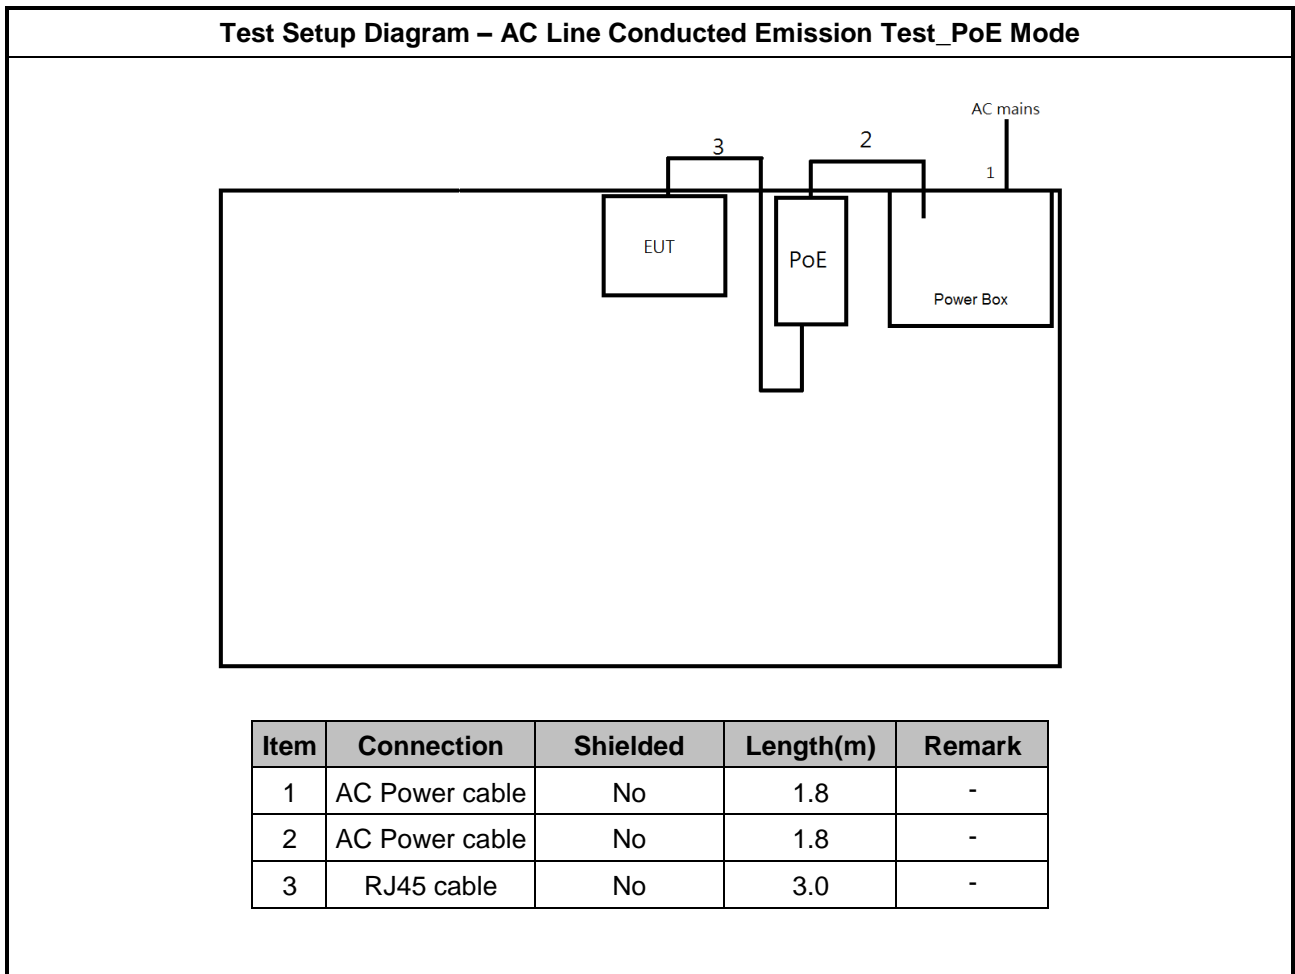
Test Setup Diagram – AC Line Conducted Emission Test_PoE Mode

AC mains

3

2

1

EUT

PoE

Power Box

| Item | Connection | Shielded | Length(m) | Remark |
|---|---|---|---|---|
| 1 | AC Power cable | No | 1.8 | - |
| 2 | AC Power cable | No | 1.8 | - |
| 3 | RJ45 cable | No | 3.0 | - |